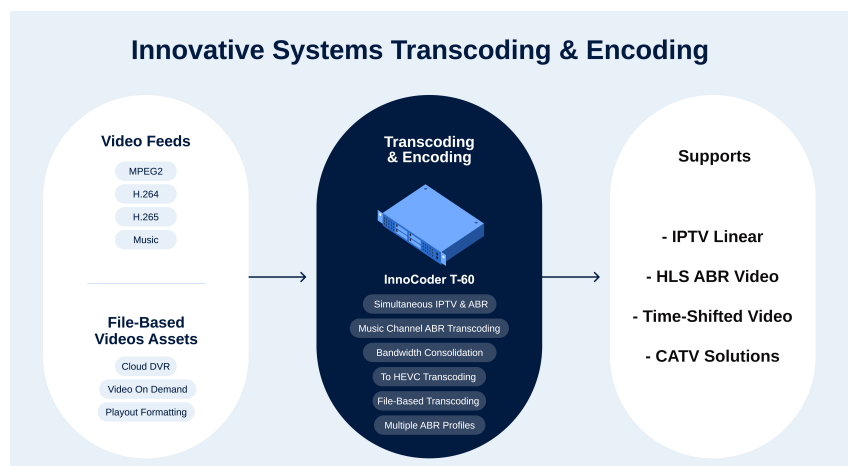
Innovative Systems Transcoding & Encoding

Video Feeds

MPEG2

H.264

H.265

Music

File-Based Videos Assets

Cloud DVR

Video On Demand

Playout Formatting

Transcoding & Encoding

InnoCoder T-60

Simultaneous IPTV & ABR

Music Channel ABR Transcoding

Bandwidth Consolidation

To HEVC Transcoding

File-Based Transcoding

Multiple ABR Profiles

Supports

- IPTV Linear

- HLS ABR Video

- Time-Shifted Video

- CATV Solutions